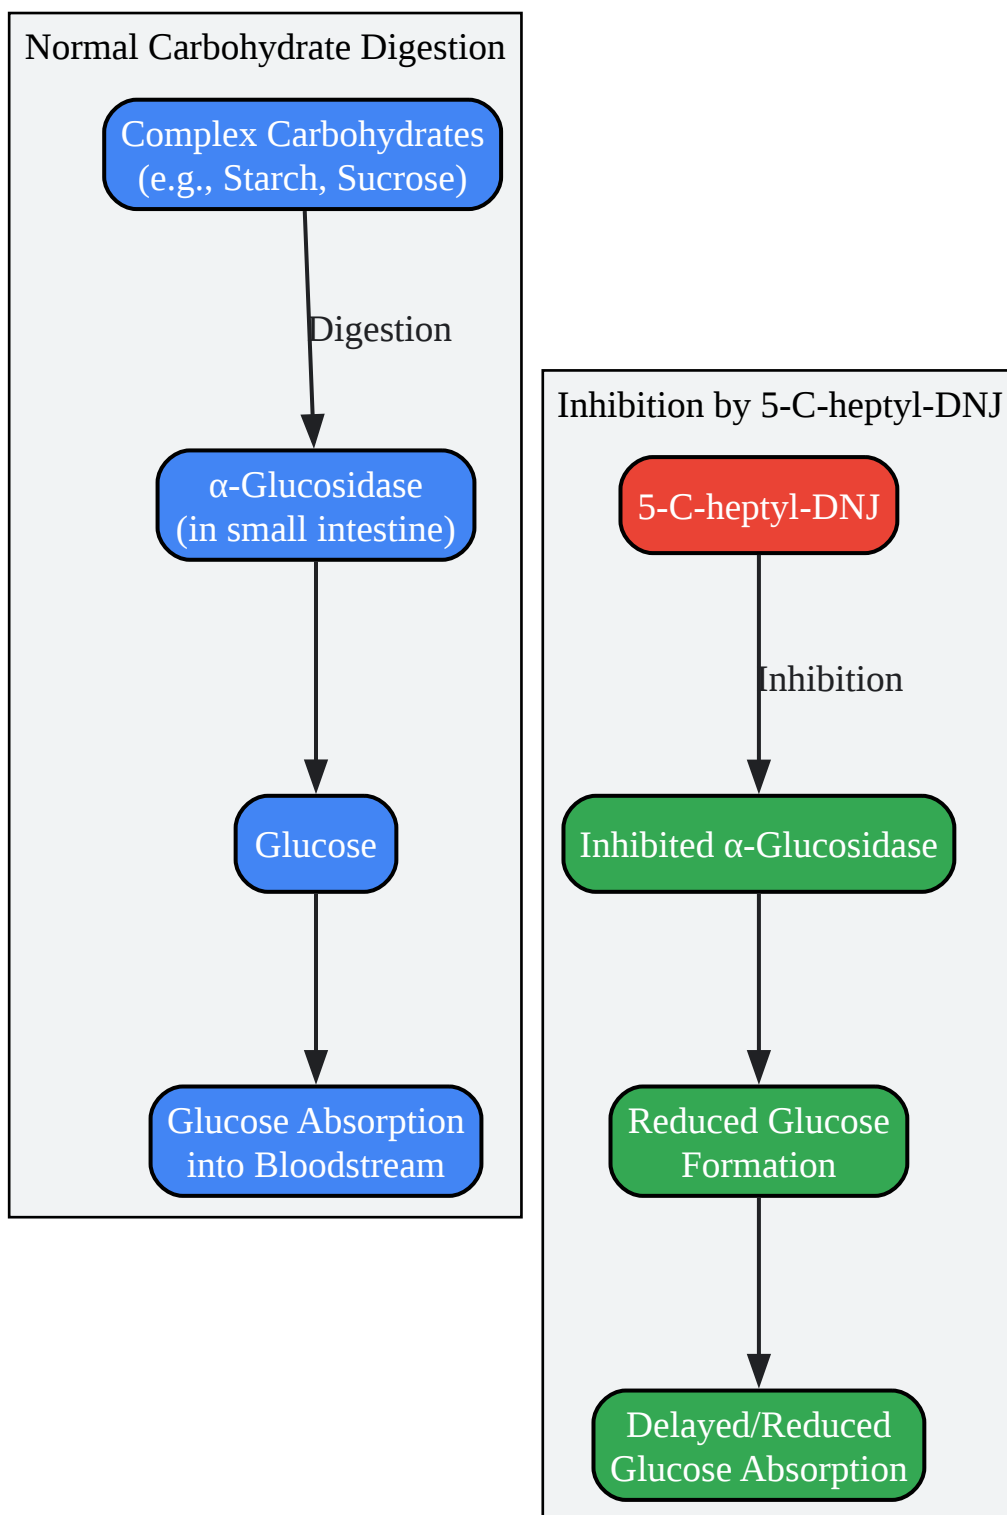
Normal Carbohydrate Digestion

Complex Carbohydrates
(e.g., Starch, Sucrose)

Digestion

α-Glucosidase
(in small intestine)

Glucose

Glucose Absorption
into Bloodstream

Inhibition by 5-C-heptyl-DNJ

5-C-heptyl-DNJ

Inhibition

Inhibited α-Glucosidase

Reduced Glucose
Formation

Delayed/Reduced
Glucose Absorption